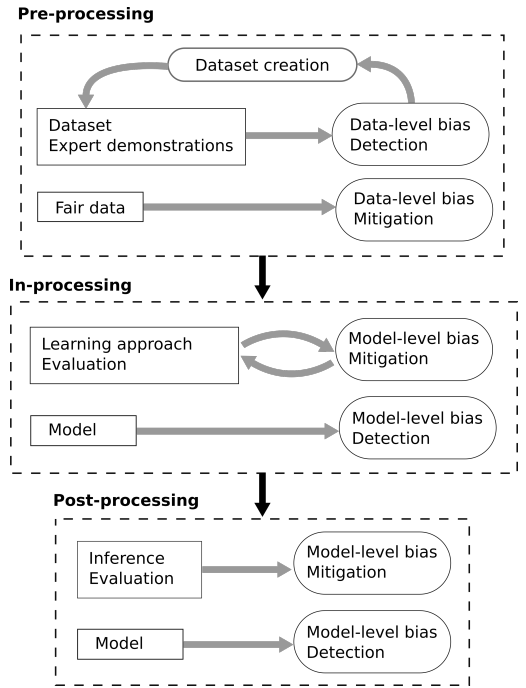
Pre-processing

Dataset creation

Dataset
Expert demonstrations

Data-level bias
Detection

Fair data

Data-level bias
Mitigation

In-processing

Learning approach
Evaluation

Model-level bias
Mitigation

Model

Model-level bias
Detection

Post-processing

Inference
Evaluation

Model-level bias
Mitigation

Model

Model-level bias
Detection